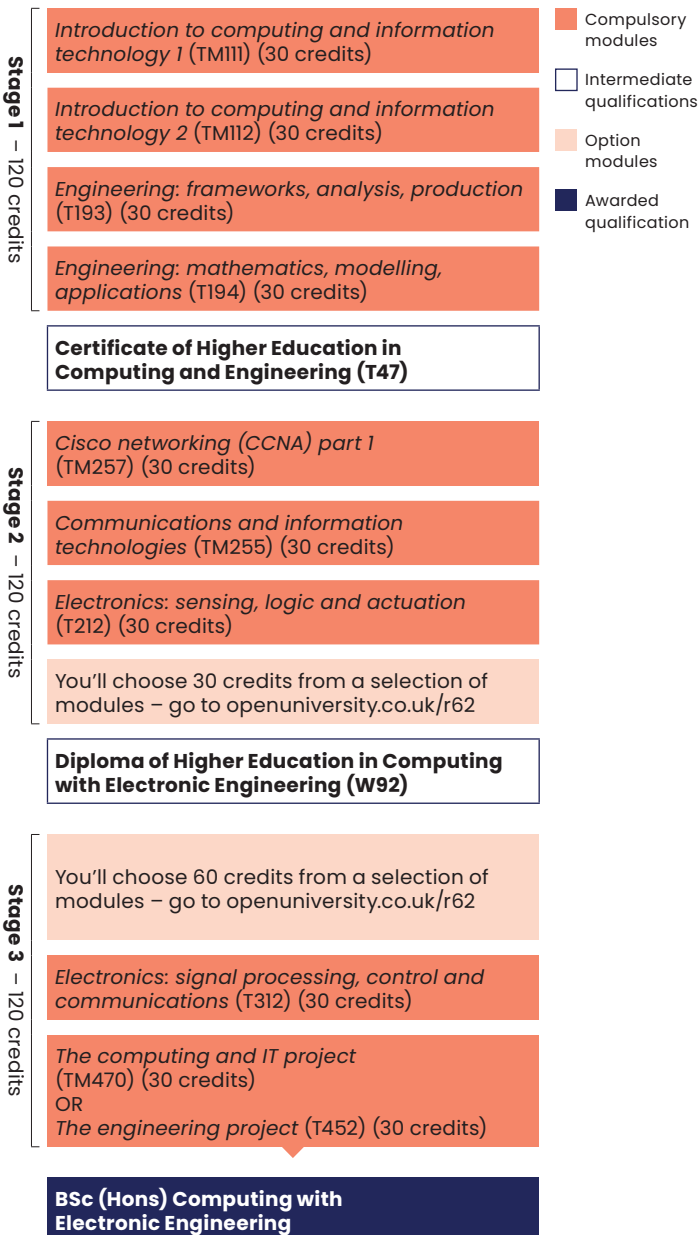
Stage 1 – 120 credits

*Introduction to computing and information technology 1* (TM111) (30 credits)

*Introduction to computing and information technology 2* (TM112) (30 credits)

*Engineering: frameworks, analysis, production* (T193) (30 credits)

*Engineering: mathematics, modelling, applications* (T194) (30 credits)

**Certificate of Higher Education in Computing and Engineering (T47)**

Stage 2 – 120 credits

*Cisco networking (CCNA) part 1* (TM257) (30 credits)

*Communications and information technologies* (TM255) (30 credits)

*Electronics: sensing, logic and actuation* (T212) (30 credits)

You'll choose 30 credits from a selection of modules – go to openuniversity.co.uk/r62

**Diploma of Higher Education in Computing with Electronic Engineering (W92)**

Stage 3 – 120 credits

You'll choose 60 credits from a selection of modules – go to openuniversity.co.uk/r62

*Electronics: signal processing, control and communications* (T312) (30 credits)

*The computing and IT project* (TM470) (30 credits)
OR
*The engineering project* (T452) (30 credits)

**BSc (Hons) Computing with Electronic Engineering**

Compulsory modules

Intermediate qualifications

Option modules

Awarded qualification